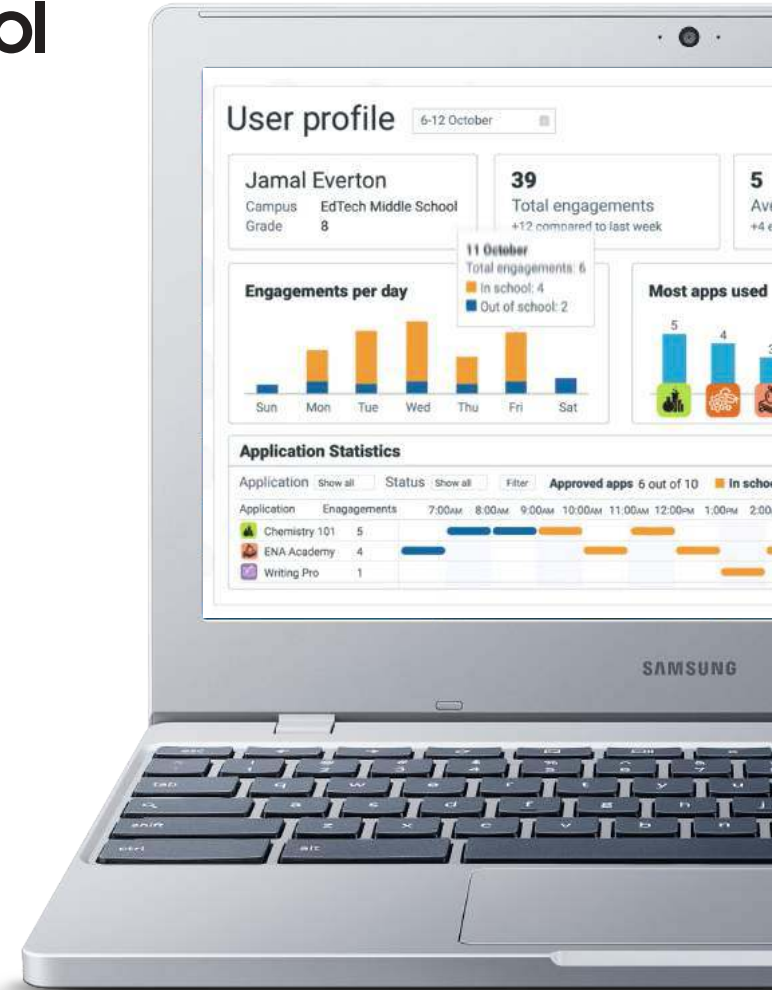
ol

User profile 6-12 October

Jamal Everton
Campus EdTech Middle School
Grade 8

39
Total engagements
+12 compared to last week

5
Av
+4

11 October
Total engagements: 6
In school: 4
Out of school: 2

Engagements per day

Sun Mon Tue Wed Thu Fri Sat

Most apps used

5 4

Application Statistics

Application Show all Status Show all Filter Approved apps 6 out of 10 In scho

| Application | Engagements | 7:00AM | 8:00AM | 9:00AM | 10:00AM | 11:00AM | 12:00PM | 1:00PM | 2:00 |
|---|---|---|---|---|---|---|---|---|---|
| Chemistry 101 | 5 | | | | | | | | |
| ENA Academy | 4 | | | | | | | | |
| Writing Pro | 1 | | | | | | | | |

SAMSUNG

esc
tab
shift
ctrl
alt
q w e r t y u
a s d f g h
z x c v b n